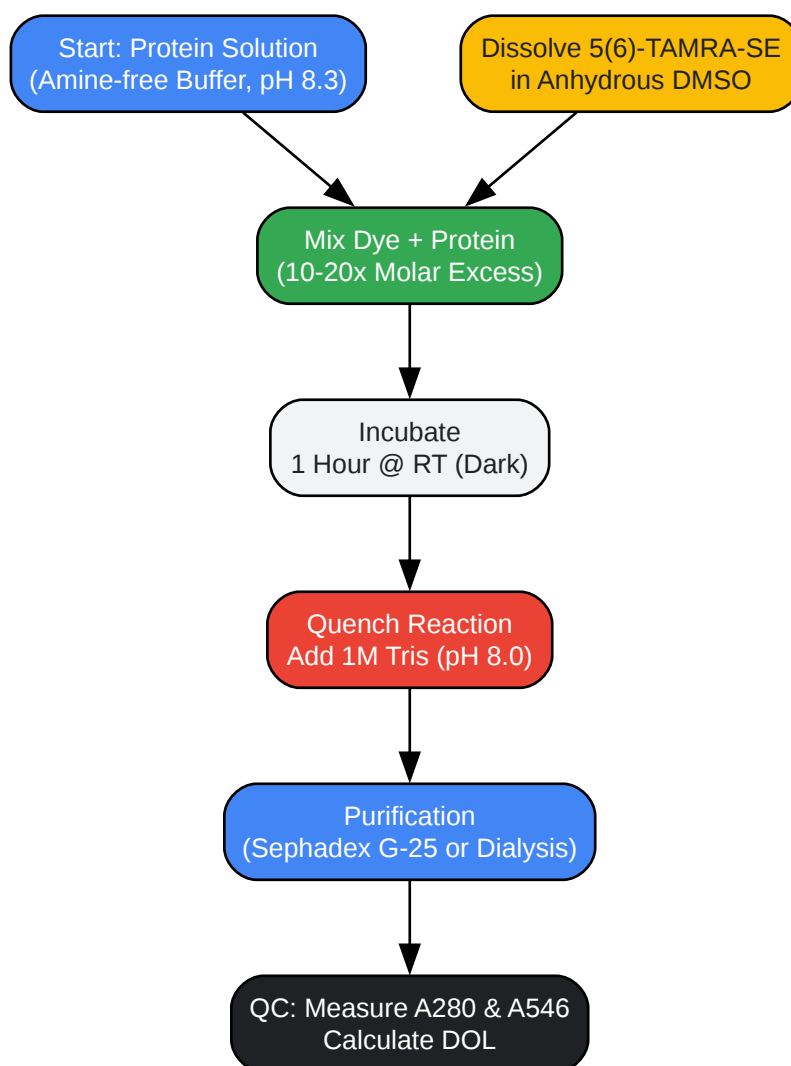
Start: Protein Solution
(Amine-free Buffer, pH 8.3)

Dissolve 5(6)-TAMRA-SE
in Anhydrous DMSO

Mix Dye + Protein
(10-20x Molar Excess)

Incubate
1 Hour @ RT (Dark)

Quench Reaction
Add 1M Tris (pH 8.0)

Purification
(Sephadex G-25 or Dialysis)

QC: Measure A280 & A546
Calculate DOL